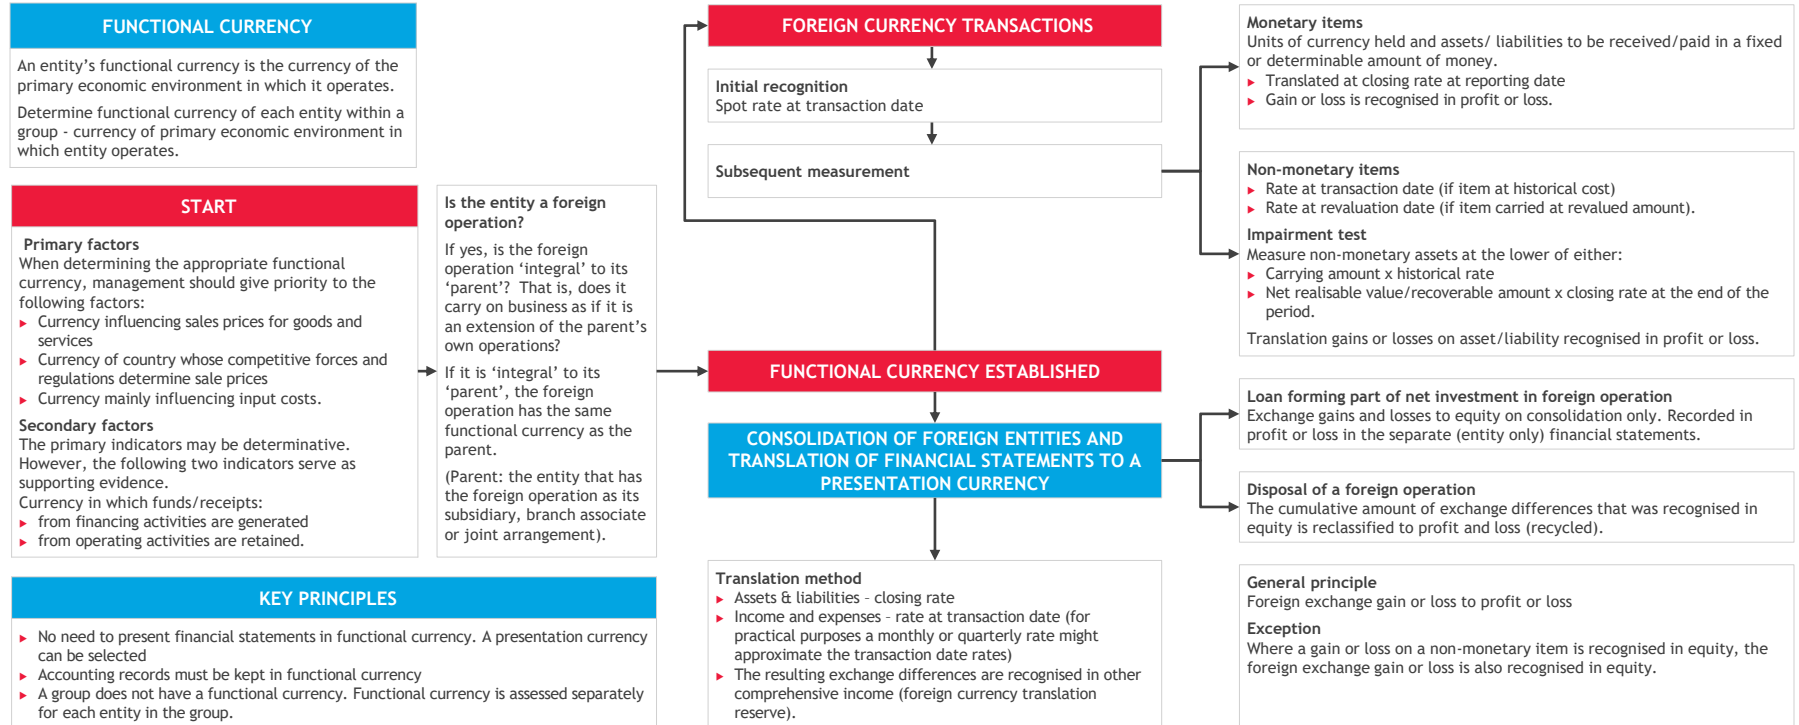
FUNCTIONAL CURRENCY

An entity's functional currency is the currency of the primary economic environment in which it operates.

Determine functional currency of each entity within a group - currency of primary economic environment in which entity operates.

START

Primary factors
When determining the appropriate functional currency, management should give priority to the following factors:
- Currency influencing sales prices for goods and services
- Currency of country whose competitive forces and regulations determine sale prices
- Currency mainly influencing input costs.

Secondary factors
The primary indicators may be determinative. However, the following two indicators serve as supporting evidence.
Currency in which funds/receipts:
- from financing activities are generated
- from operating activities are retained.

Is the entity a foreign operation?
If yes, is the foreign operation 'integral' to its 'parent'? That is, does it carry on business as if it is an extension of the parent's own operations?
If it is 'integral' to its 'parent', the foreign operation has the same functional currency as the parent.
(Parent: the entity that has the foreign operation as its subsidiary, branch associate or joint arrangement).

KEY PRINCIPLES

- No need to present financial statements in functional currency. A presentation currency can be selected
- Accounting records must be kept in functional currency
- A group does not have a functional currency. Functional currency is assessed separately for each entity in the group.

FOREIGN CURRENCY TRANSACTIONS

Initial recognition
Spot rate at transaction date

Subsequent measurement

FUNCTIONAL CURRENCY ESTABLISHED

CONSOLIDATION OF FOREIGN ENTITIES AND TRANSLATION OF FINANCIAL STATEMENTS TO A PRESENTATION CURRENCY

Translation method
- Assets & liabilities - closing rate
- Income and expenses - rate at transaction date (for practical purposes a monthly or quarterly rate might approximate the transaction date rates)
- The resulting exchange differences are recognised in other comprehensive income (foreign currency translation reserve).

Monetary items
Units of currency held and assets/ liabilities to be received/paid in a fixed or determinable amount of money.
- Translated at closing rate at reporting date
- Gain or loss is recognised in profit or loss.

Non-monetary items
- Rate at transaction date (if item at historical cost)
- Rate at revaluation date (if item carried at revalued amount).
Impairment test
Measure non-monetary assets at the lower of either:
- Carrying amount x historical rate
- Net realisable value/recoverable amount x closing rate at the end of the period.
Translation gains or losses on asset/liability recognised in profit or loss.

Loan forming part of net investment in foreign operation
Exchange gains and losses to equity on consolidation only. Recorded in profit or loss in the separate (entity only) financial statements.

Disposal of a foreign operation
The cumulative amount of exchange differences that was recognised in equity is reclassified to profit and loss (recycled).

General principle
Foreign exchange gain or loss to profit or loss

Exception
Where a gain or loss on a non-monetary item is recognised in equity, the foreign exchange gain or loss is also recognised in equity.